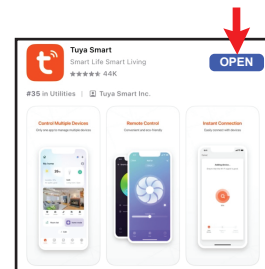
Tuya Smart
Smart Life Smart Living
44K

OPEN

#35 in Utilities | Tuya Smart Inc.

Control Multiple Devices
Only one app to manage multiple devices

Remote Control
Convenient and eco-friendly

Instant Connection
Easily connect with devices